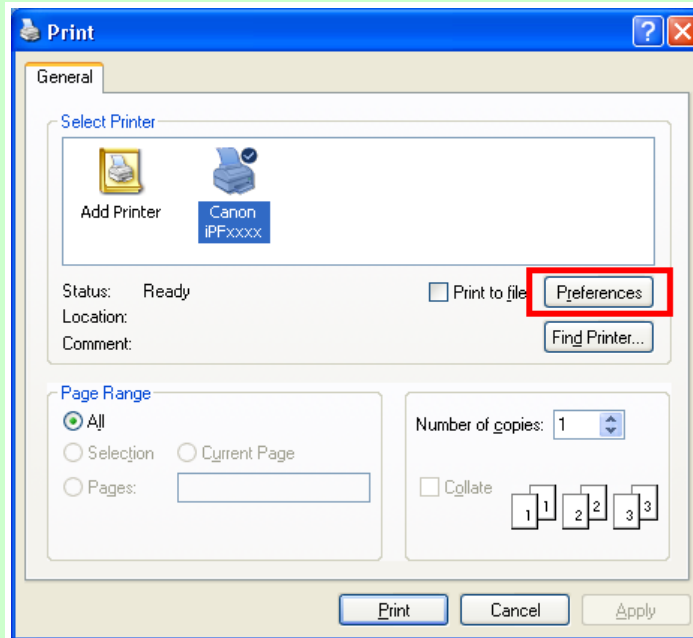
Print

General

Select Printer

Add Printer

Canon iPFxxxx

Status: Ready

Location:

Comment:

Print to file

Preferences

Find Printer...

Page Range

All

Selection

Current Page

Pages:

Number of copies: 1

Collate

1 1 2 2 3 3

Print

Cancel

Apply